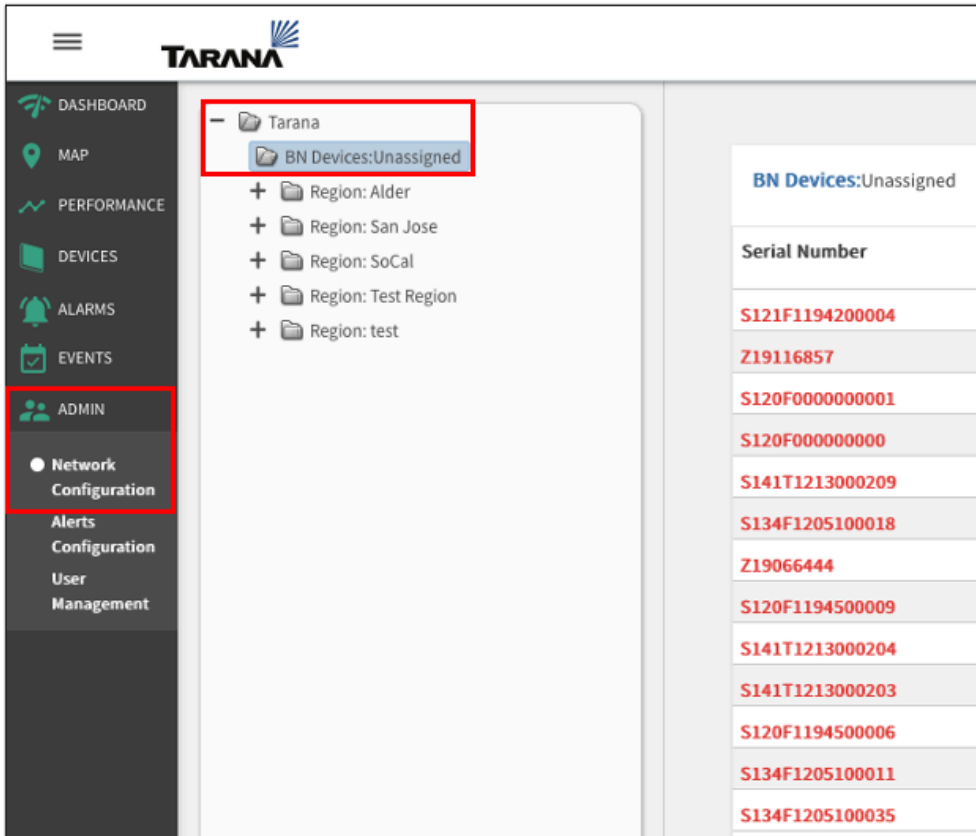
TARANA

DASHBOARD
MAP
PERFORMANCE
DEVICES
ALARMS
EVENTS
ADMIN
Network Configuration
Alerts Configuration
User Management

− Tarana
BN Devices:Unassigned
+ Region: Alder
+ Region: San Jose
+ Region: SoCal
+ Region: Test Region
+ Region: test

BN Devices:Unassigned

| Serial Number |
|---|
| S121F1194200004 |
| Z19116857 |
| S120F0000000001 |
| S120F000000000 |
| S141T1213000209 |
| S134F1205100018 |
| Z19066444 |
| S120F1194500009 |
| S141T1213000204 |
| S141T1213000203 |
| S120F1194500006 |
| S134F1205100011 |
| S134F1205100035 |